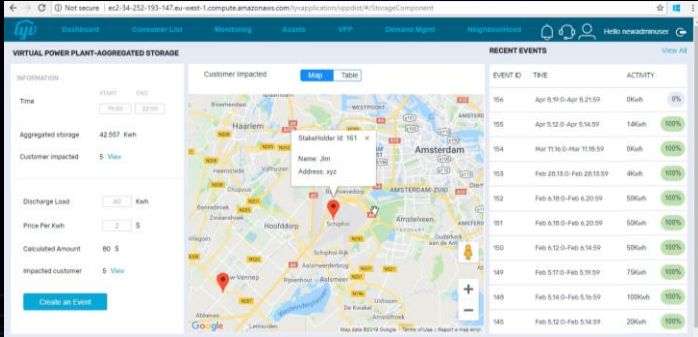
Not secure | ec2-34-252-193-147.eu-west-1.compute.amazonaws.com/lyvapplication/sppdist/#/StorageComponent

lyv Dashboard Consumer List Monitoring Assets VPP Demand Mgmt Neighbourhood Hello newadminuser

VIRTUAL POWER PLANT-AGGREGATED STORAGE

INFORMATION

START END

Time 19:00 22:00

Aggregated storage 42.557 Kwh

Customer impacted 5 View

Discharge Load 40 Kwh

Price Per Kwh 2 $

Calculated Amount 80 $

Impacted customer 5 View

Create an Event

Customer Impacted Map Table

StakeHolder Id: 161 ×

Name: Jim

Address: xyz

Haarlem Amsterdam WESTPOORT AMSTERDAM-ZUID Hoofddorp Schiphol Amstelveen Aalsmeer Nieuw-Vennep Abbenes

Google Map data ©2019 Google Terms of Use Report a map error

RECENT EVENTS View All

| EVENT ID | TIME | ACTIVITY | |
|---|---|---|---|
| 156 | Apr 8,19:0-Apr 8,21:59 | 0Kwh | 0% |
| 155 | Apr 5,12:0-Apr 5,14:59 | 14Kwh | 100% |
| 154 | Mar 11,16:0-Mar 11,18:59 | 0Kwh | 100% |
| 153 | Feb 28,18:0-Feb 28,19:59 | 4Kwh | 100% |
| 152 | Feb 6,18:0-Feb 6,20:59 | 50Kwh | 100% |
| 151 | Feb 6,18:0-Feb 6,20:59 | 50Kwh | 100% |
| 150 | Feb 6,12:0-Feb 6,14:59 | 50Kwh | 100% |
| 149 | Feb 5,17:0-Feb 5,19:59 | 75Kwh | 100% |
| 148 | Feb 5,14:0-Feb 5,16:59 | 100Kwh | 100% |
| 145 | Feb 5,12:0-Feb 5,13:59 | 20Kwh | 100% |